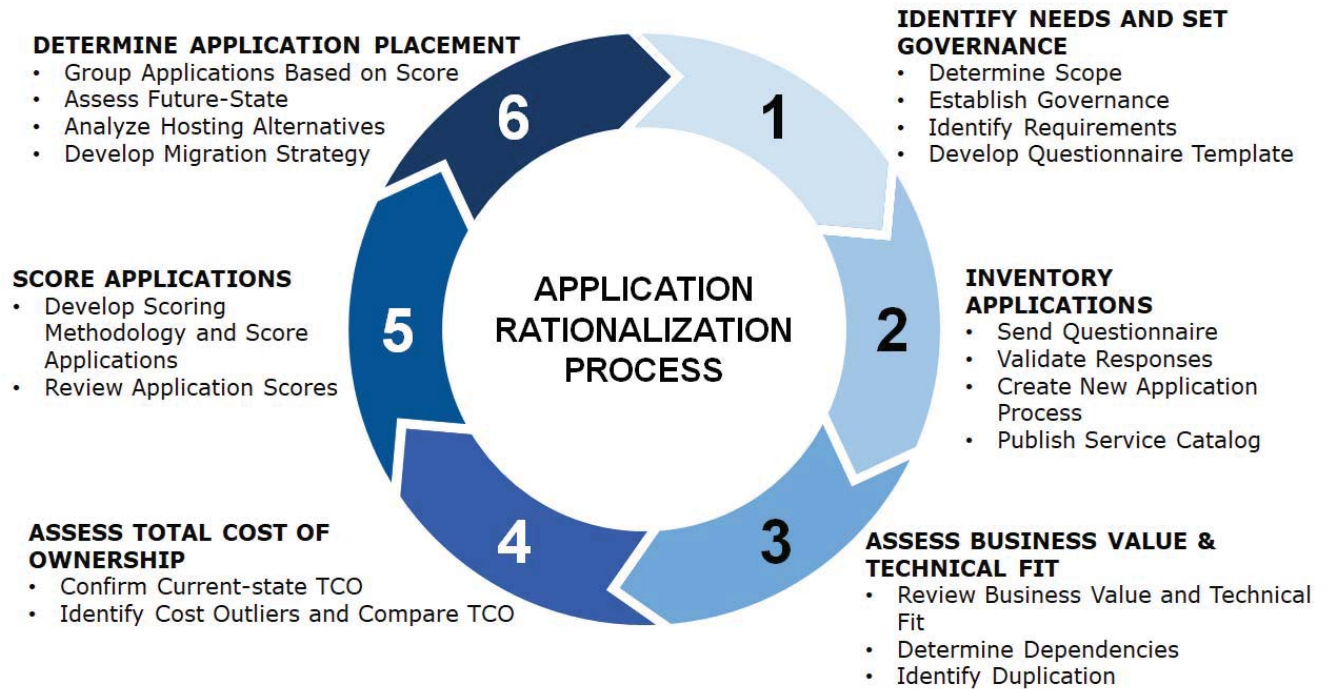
APPLICATION RATIONALIZATION PROCESS

1

IDENTIFY NEEDS AND SET GOVERNANCE
• Determine Scope
• Establish Governance
• Identify Requirements
• Develop Questionnaire Template

2

INVENTORY APPLICATIONS
• Send Questionnaire
• Validate Responses
• Create New Application Process
• Publish Service Catalog

3

ASSESS BUSINESS VALUE & TECHNICAL FIT
• Review Business Value and Technical Fit
• Determine Dependencies
• Identify Duplication

4

ASSESS TOTAL COST OF OWNERSHIP
• Confirm Current-state TCO
• Identify Cost Outliers and Compare TCO

5

SCORE APPLICATIONS
• Develop Scoring Methodology and Score Applications
• Review Application Scores

6

DETERMINE APPLICATION PLACEMENT
• Group Applications Based on Score
• Assess Future-State
• Analyze Hosting Alternatives
• Develop Migration Strategy